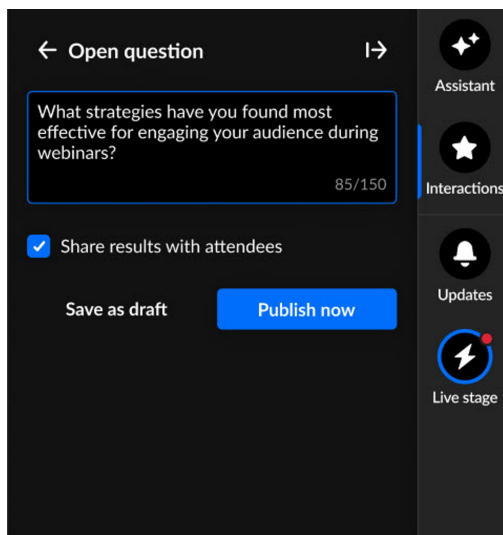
Open question

What strategies have you found most effective for engaging your audience during webinars?

85/150

Share results with attendees

Save as draft

Publish now

Assistant

Interactions

Updates

Live stage